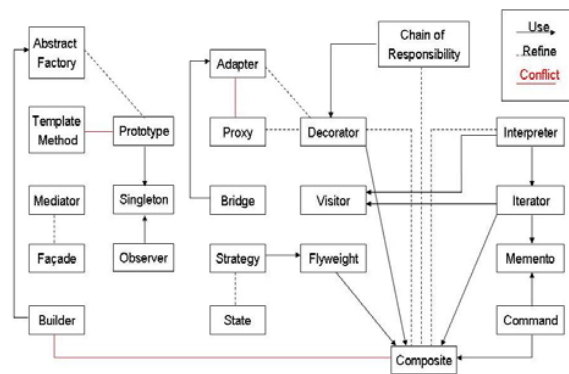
Abstract Factory

Chain of Responsibility

Use

Refine

Conflict

Adapter

Template Method

Prototype

Proxy

Decorator

Interpreter

Mediator

Singleton

Bridge

Visitor

Iterator

Façade

Observer

Strategy

Flyweight

Memento

Builder

State

Command

Composite